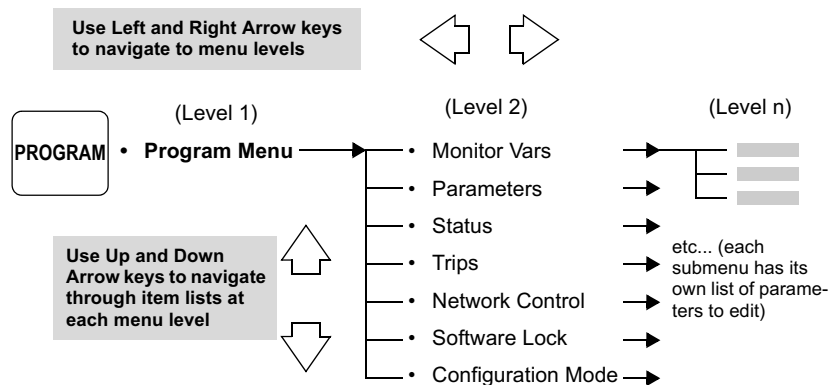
Use Left and Right Arrow keys to navigate to menu levels

(Level 1)

(Level 2)

(Level n)

PROGRAM

• Program Menu

• Monitor Vars

• Parameters

• Status

• Trips

• Network Control

• Software Lock

• Configuration Mode

Use Up and Down Arrow keys to navigate through item lists at each menu level

etc... (each submenu has its own list of parameters to edit)